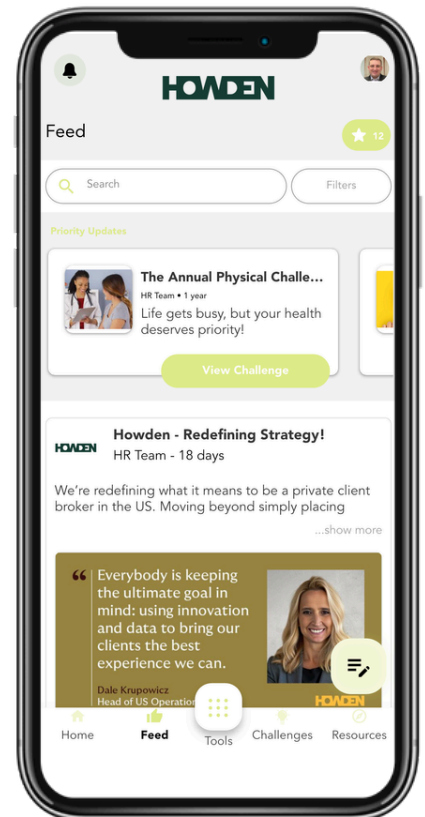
HOWDEN

Feed

12

Search

Filters

Priority Updates

The Annual Physical Challe...

HR Team • 1 year

Life gets busy, but your health deserves priority!

View Challenge

HOWDEN

Howden - Redefining Strategy!

HR Team - 18 days

We're redefining what it means to be a private client broker in the US. Moving beyond simply placing

...show more

"Everybody is keeping the ultimate goal in mind: using innovation and data to bring our clients the best experience we can.

Dale Krupowicz
Head of US Operation

HOWDEN

Home Feed Tools Challenges Resources